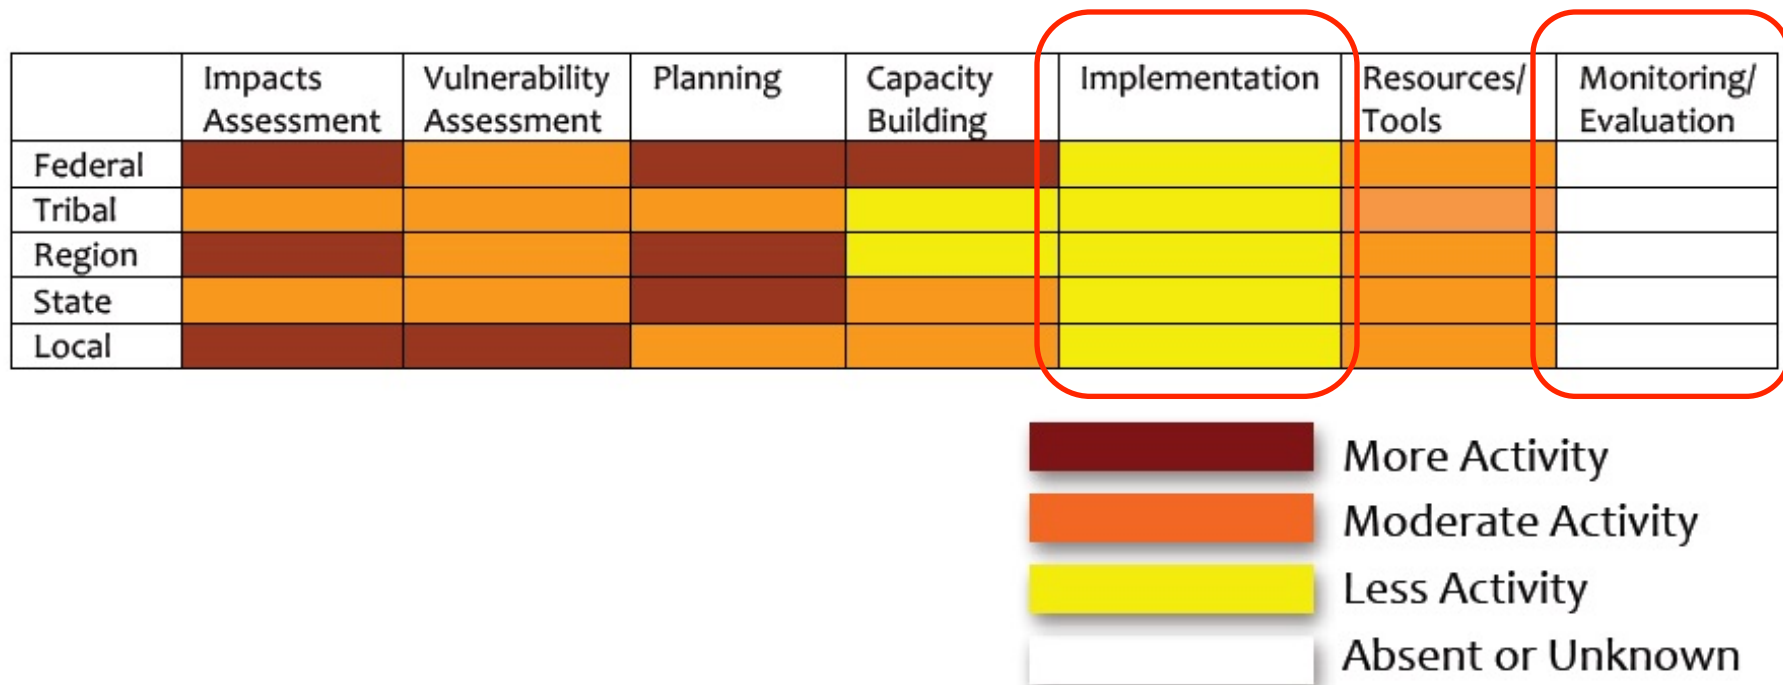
| | Impacts Assessment | Vulnerability Assessment | Planning | Capacity Building | Implementation | Resources/ Tools | Monitoring/ Evaluation |
|---|---|---|---|---|---|---|---|
| Federal | | | | | | | |
| Tribal | | | | | | | |
| Region | | | | | | | |
| State | | | | | | | |
| Local | | | | | | | |

More Activity
Moderate Activity
Less Activity
Absent or Unknown